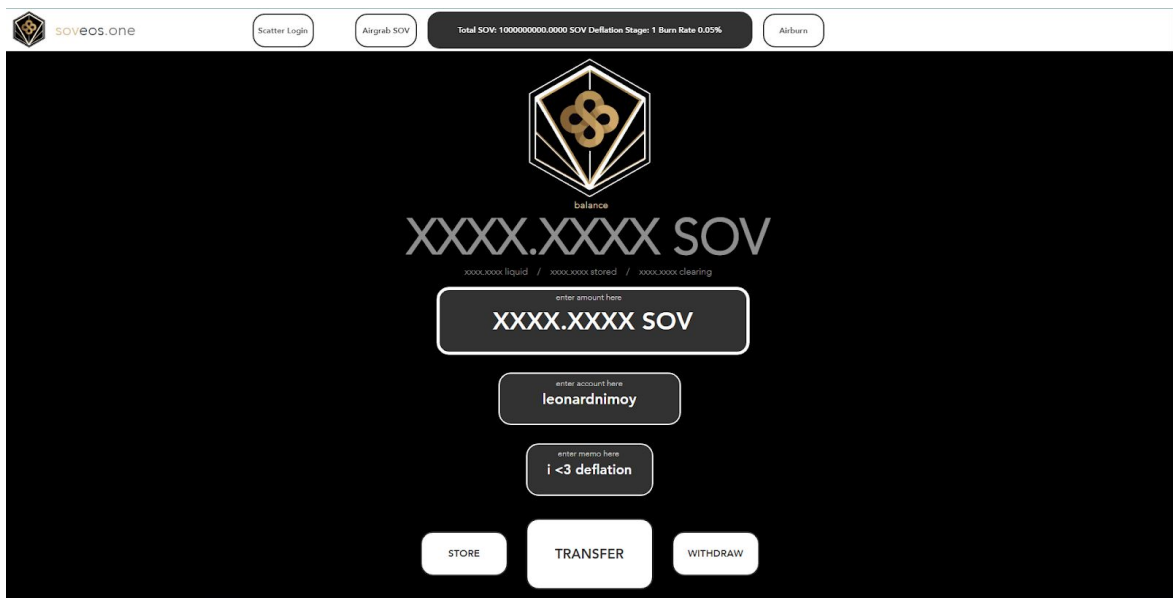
soveos.one

Scatter Login

Airgrab SOV

Total SOV: 1000000000.0000 SOV Deflation Stage: 1 Burn Rate 0.05%

Airburn

balance

XXXX.XXXX SOV

xxxx.xxxx liquid / xxxx.xxxx stored / xxxx.xxxx clearing

enter amount here

XXXX.XXXX SOV

enter account here

leonardnimoy

enter memo here

i <3 deflation

STORE

TRANSFER

WITHDRAW